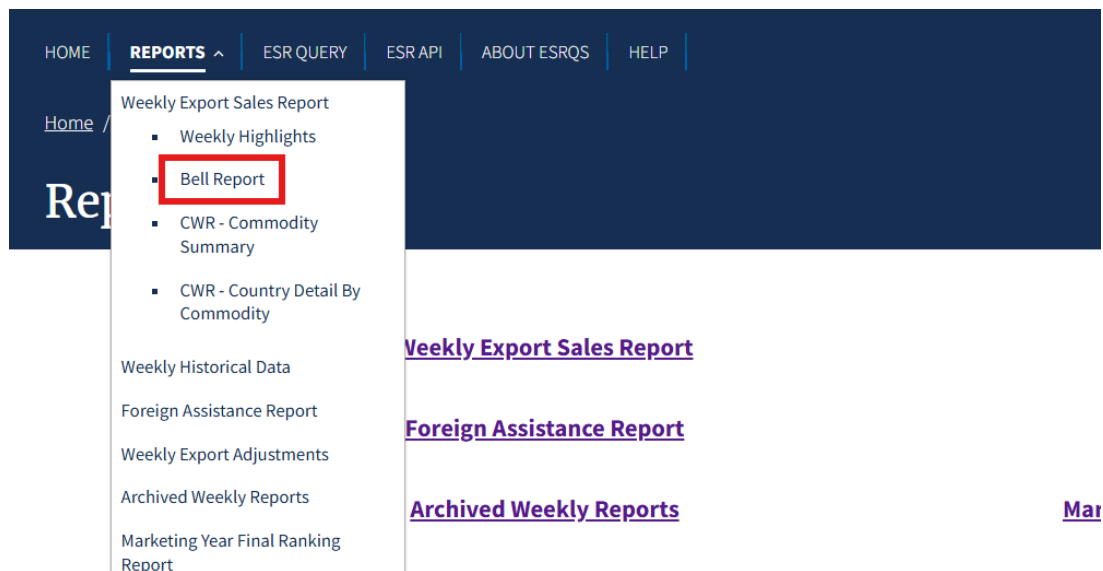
HOME REPORTS ^ ESR QUERY ESR API ABOUT ESRQS HELP

Home /

Rep

Weekly Export Sales Report
- Weekly Highlights
- Bell Report
- CWR - Commodity Summary
- CWR - Country Detail By Commodity

Weekly Historical Data
Foreign Assistance Report
Weekly Export Adjustments
Archived Weekly Reports
Marketing Year Final Ranking Report

Weekly Export Sales Report

Foreign Assistance Report

Archived Weekly Reports

Mar